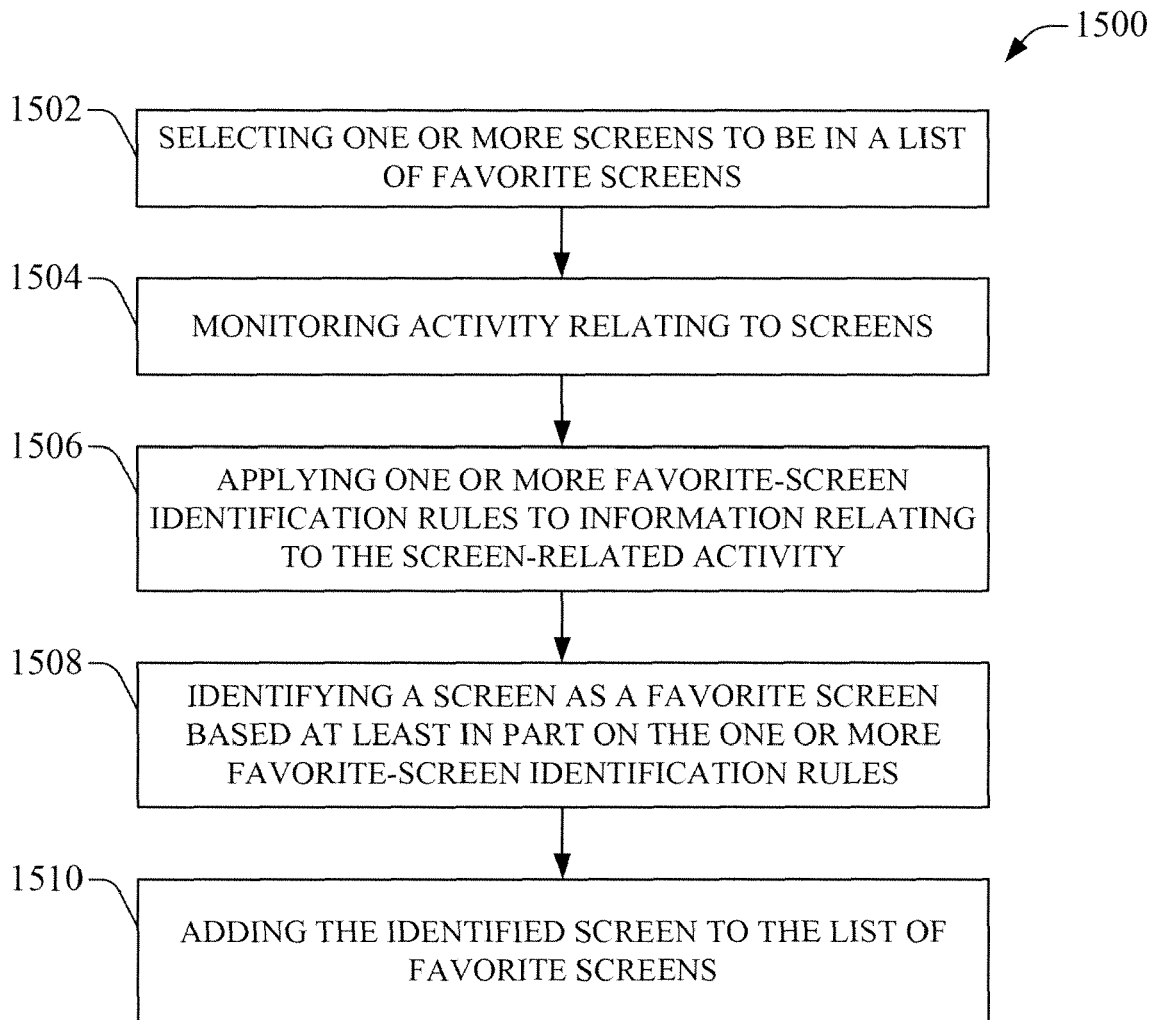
1500

1502

SELECTING ONE OR MORE SCREENS TO BE IN A LIST OF FAVORITE SCREENS

1504

MONITORING ACTIVITY RELATING TO SCREENS

1506

APPLYING ONE OR MORE FAVORITE-SCREEN IDENTIFICATION RULES TO INFORMATION RELATING TO THE SCREEN-RELATED ACTIVITY

1508

IDENTIFYING A SCREEN AS A FAVORITE SCREEN BASED AT LEAST IN PART ON THE ONE OR MORE FAVORITE-SCREEN IDENTIFICATION RULES

1510

ADDING THE IDENTIFIED SCREEN TO THE LIST OF FAVORITE SCREENS